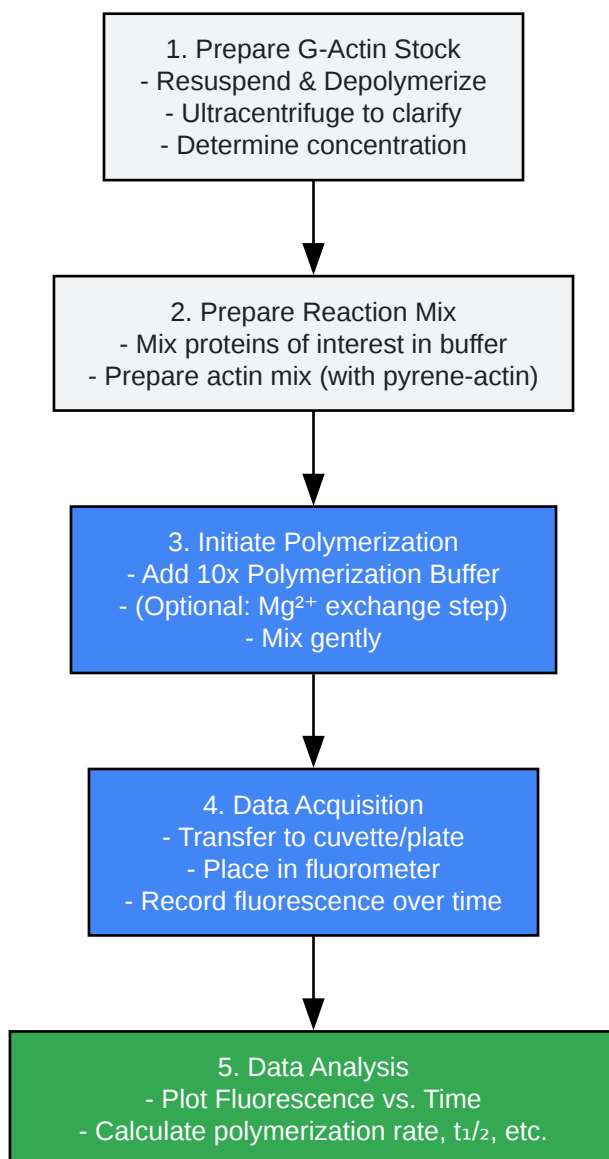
1. Prepare G-Actin Stock
- Resuspend & Depolymerize
- Ultracentrifuge to clarify
- Determine concentration

2. Prepare Reaction Mix
- Mix proteins of interest in buffer
- Prepare actin mix (with pyrene-actin)

3. Initiate Polymerization
- Add 10x Polymerization Buffer
- (Optional: $Mg^{2+}$ exchange step)
- Mix gently

4. Data Acquisition
- Transfer to cuvette/plate
- Place in fluorometer
- Record fluorescence over time

5. Data Analysis
- Plot Fluorescence vs. Time
- Calculate polymerization rate, $t_{1/2}$, etc.